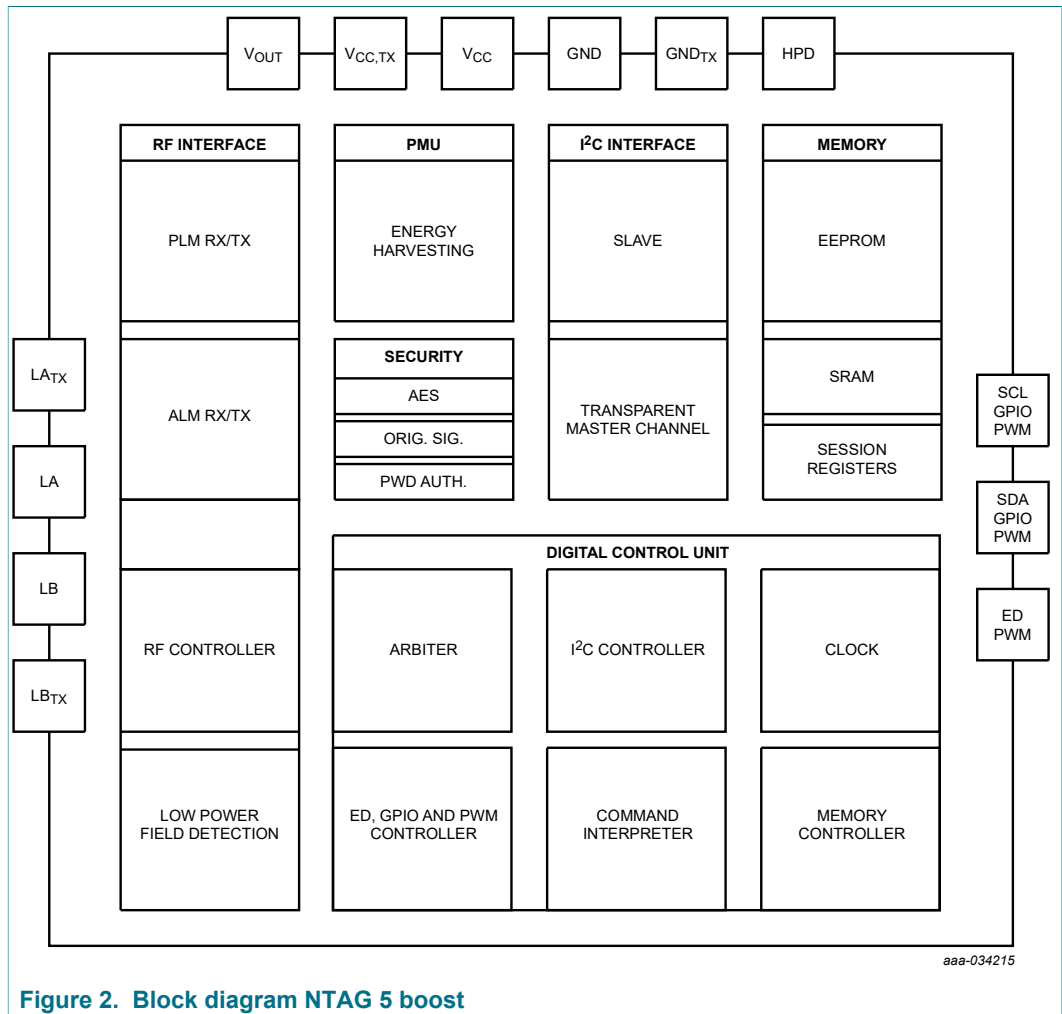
$V_{OUT}$

$V_{CC,TX}$

$V_{CC}$

GND

$GND_{TX}$

HPD

RF INTERFACE

PLM RX/TX

ALM RX/TX

RF CONTROLLER

LOW POWER FIELD DETECTION

PMU

ENERGY HARVESTING

SECURITY

AES

ORIG. SIG.

PWD AUTH.

$I^2C$ INTERFACE

SLAVE

TRANSPARENT MASTER CHANNEL

MEMORY

EEPROM

SRAM

SESSION REGISTERS

$LA_{TX}$

LA

LB

$LB_{TX}$

SCL GPIO PWM

SDA GPIO PWM

ED PWM

DIGITAL CONTROL UNIT

ARBITER

$I^2C$ CONTROLLER

CLOCK

ED, GPIO AND PWM CONTROLLER

COMMAND INTERPRETER

MEMORY CONTROLLER

aaa-034215

Figure 2. Block diagram NTAG 5 boost